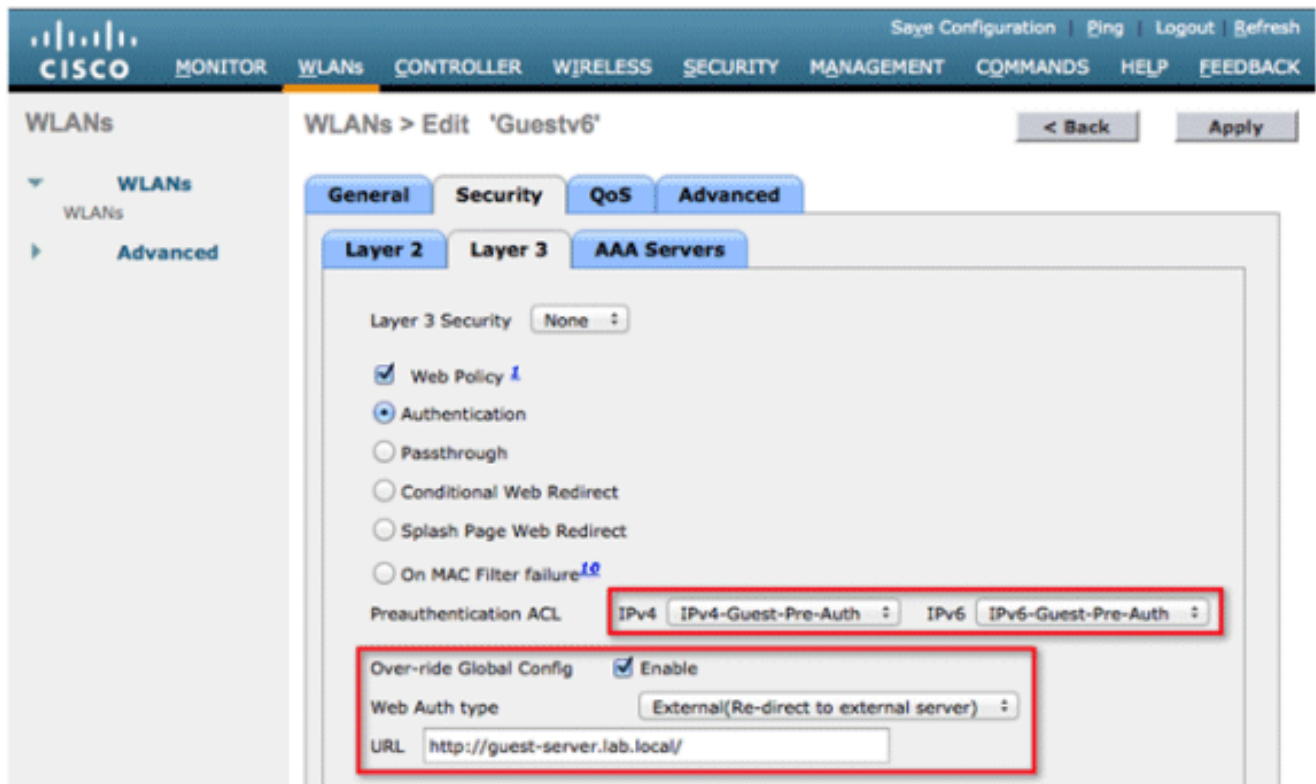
CISCO

Save Configuration | Ping | Logout | Refresh

MONITOR WLANs CONTROLLER WIRELESS SECURITY MANAGEMENT COMMANDS HELP FEEDBACK

WLANs

WLANs
WLANs

Advanced

WLANs > Edit 'Guestv6'

< Back

Apply

General Security QoS Advanced

Layer 2 Layer 3 AAA Servers

Layer 3 Security None

Web Policy 1

Authentication

Passthrough

Conditional Web Redirect

Splash Page Web Redirect

On MAC Filter failure10

Preauthentication ACL IPv4 IPv4-Guest-Pre-Auth IPv6 IPv6-Guest-Pre-Auth

Over-ride Global Config Enable

Web Auth type External(Re-direct to external server)

URL http://guest-server.lab.local/